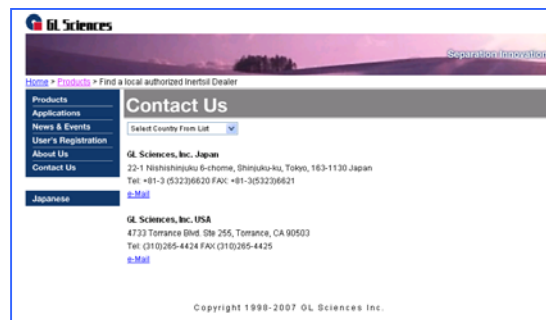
GL Sciences

Separation Innovation

Home > Products > Find a local authorized Inertsil Dealer

Products
Applications
News & Events
User's Registration
About Us
Contact Us

Japanese

Contact Us

Select Country From List

GL Sciences, Inc. Japan
22-1 Nishishinjuku 6-chome, Shinjuku-ku, Tokyo, 163-1130 Japan
Tel: +81-3 (5323)6620 FAX: +81-3(5323)6621
e-Mail

GL Sciences, Inc. USA
4733 Torrance Blvd. Ste 255, Torrance, CA 90503
Tel: (310)265-4424 FAX (310)265-4425
e-Mail

Copyright 1998-2007 GL Sciences Inc.